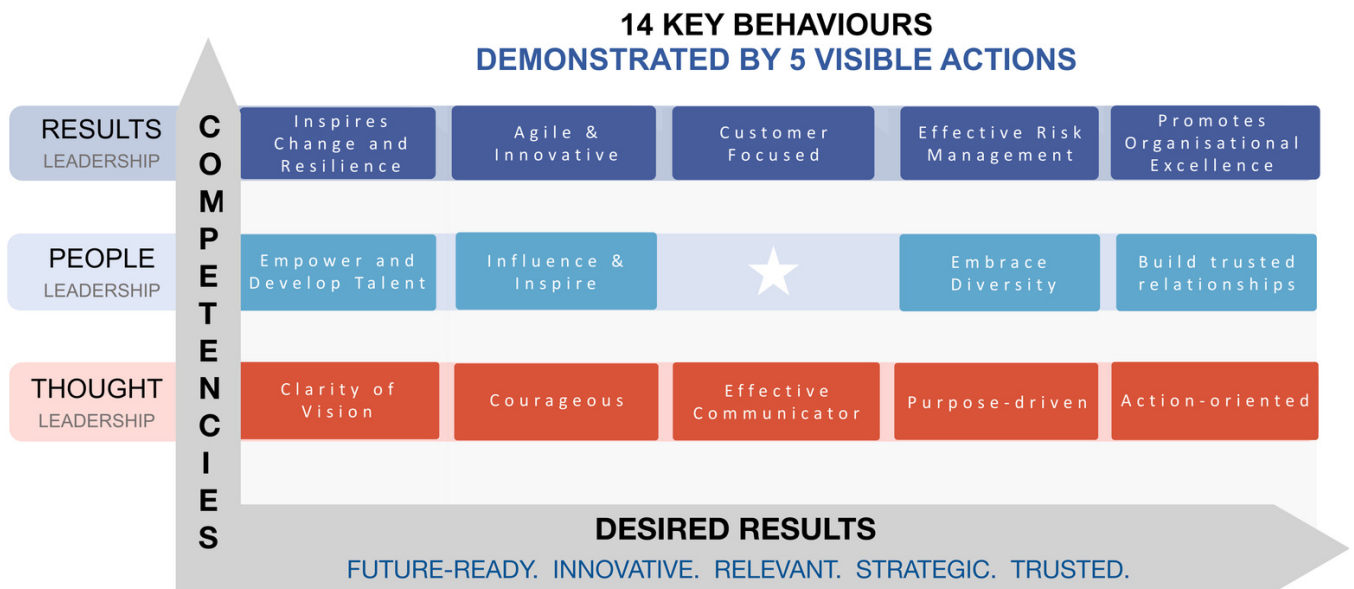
14 KEY BEHAVIOURS
DEMONSTRATED BY 5 VISIBLE ACTIONS

COMPETENCIES

| | | | | | |
|---|---|---|---|---|---|
| RESULTS LEADERSHIP | Inspires Change and Resilience | Agile & Innovative | Customer Focused | Effective Risk Management | Promotes Organisational Excellence |
| PEOPLE LEADERSHIP | Empower and Develop Talent | Influence & Inspire | | Embrace Diversity | Build trusted relationships |
| THOUGHT LEADERSHIP | Clarity of Vision | Courageous | Effective Communicator | Purpose-driven | Action-oriented |

DESIRED RESULTS
FUTURE-READY. INNOVATIVE. RELEVANT. STRATEGIC. TRUSTED.